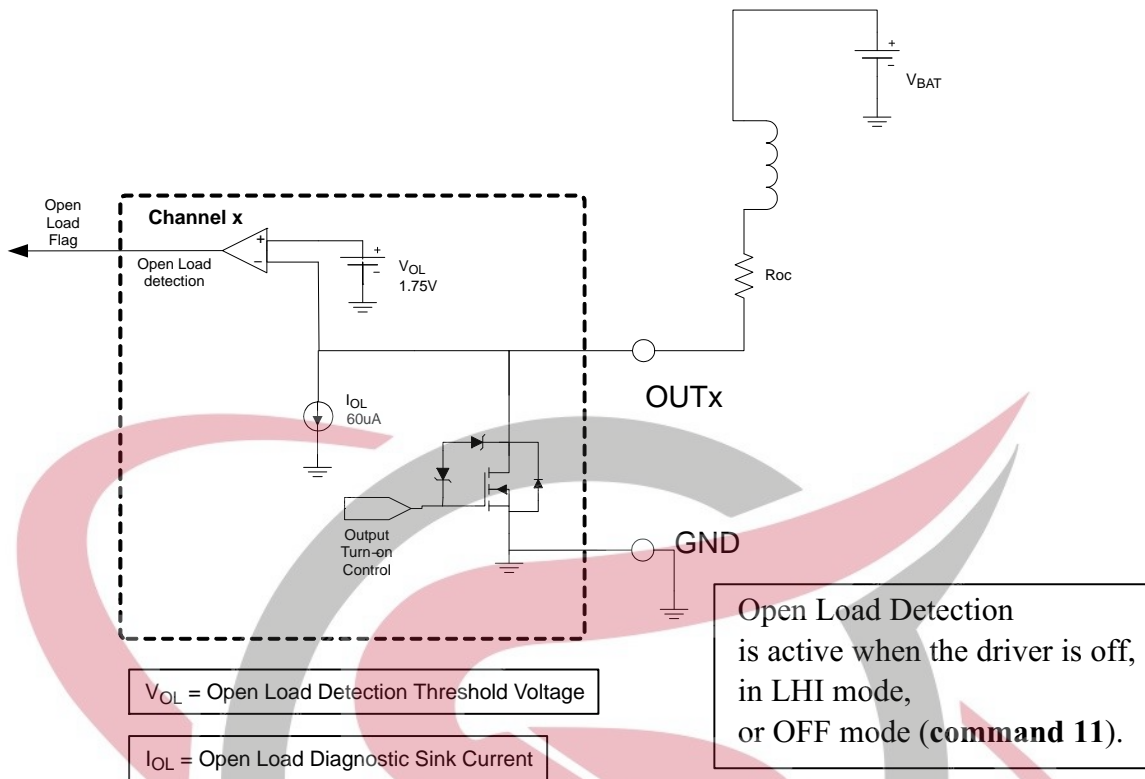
$V_{BAT}$

Open Load Flag

Channel x

Open Load detection

$V_{OL}$
1.75V

Roc

$I_{OL}$
60uA

OUTx

Output Turn-on Control

GND

Open Load Detection
is active when the driver is off,
in LHI mode,
or OFF mode (**command 11**).

$V_{OL}$ = Open Load Detection Threshold Voltage

$I_{OL}$ = Open Load Diagnostic Sink Current